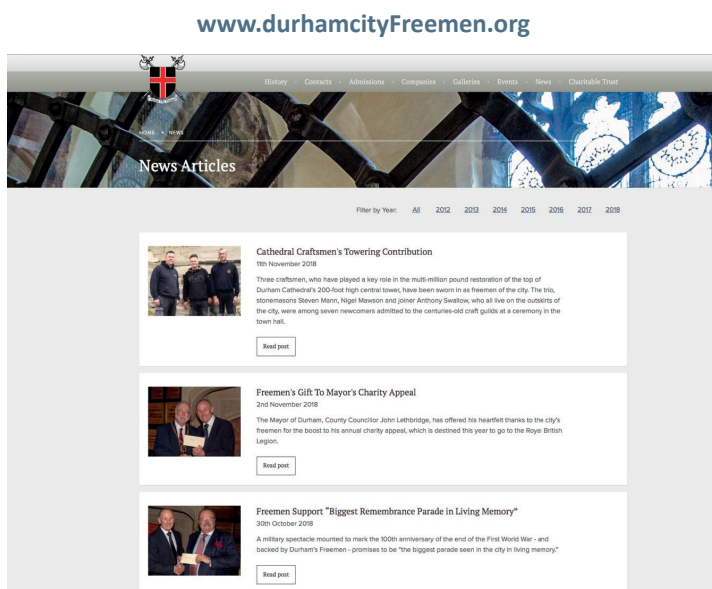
www.durhamcityFreemen.org

History · Contacts · Admissions · Companies · Galleries · Events · News · Charitable Trust

HOME • NEWS

News Articles

Filter by Year: All 2012 2013 2014 2015 2016 2017 2018

Cathedral Craftsmen's Towering Contribution

11th November 2018

Three craftsmen, who have played a key role in the multi-million pound restoration of the top of Durham Cathedral's 200-foot high central tower, have been sworn in as freemen of the city. The trio, stonemasons Steven Mann, Nigel Mawson and joiner Anthony Swallow, who all live on the outskirts of the city, were among seven newcomers admitted to the centuries-old craft guilds at a ceremony in the town hall.

Read post

Freemen's Gift To Mayor's Charity Appeal

2nd November 2018

The Mayor of Durham, County Councillor John Lethbridge, has offered his heartfelt thanks to the city's freemen for the boost to his annual charity appeal, which is destined this year to go to the Royal British Legion.

Read post

Freemen Support "Biggest Remembrance Parade in Living Memory"

30th October 2018

A military spectacle mounted to mark the 100th anniversary of the end of the First World War - and backed by Durham's Freemen - promises to be "the biggest parade seen in the city in living memory."

Read post